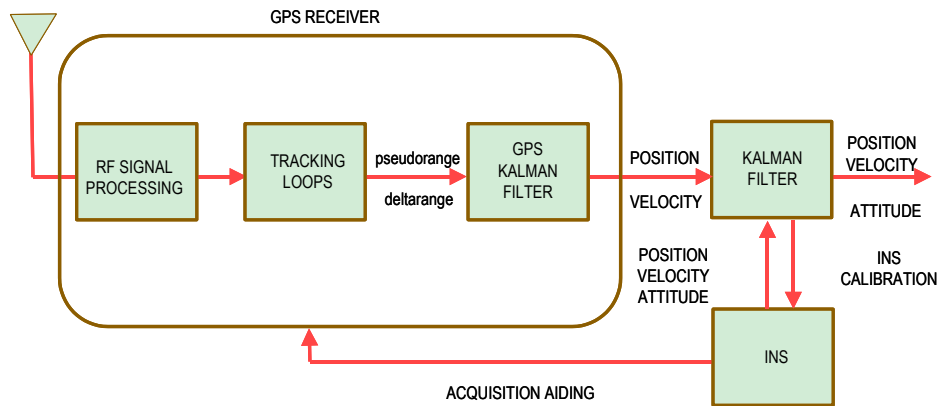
GPS RECEIVER

RF SIGNAL PROCESSING

TRACKING LOOPS

pseudorange

deltarange

GPS KALMAN FILTER

POSITION

VELOCITY

KALMAN FILTER

POSITION VELOCITY

ATTITUDE

POSITION VELOCITY ATTITUDE

INS CALIBRATION

INS

ACQUISITION AIDING